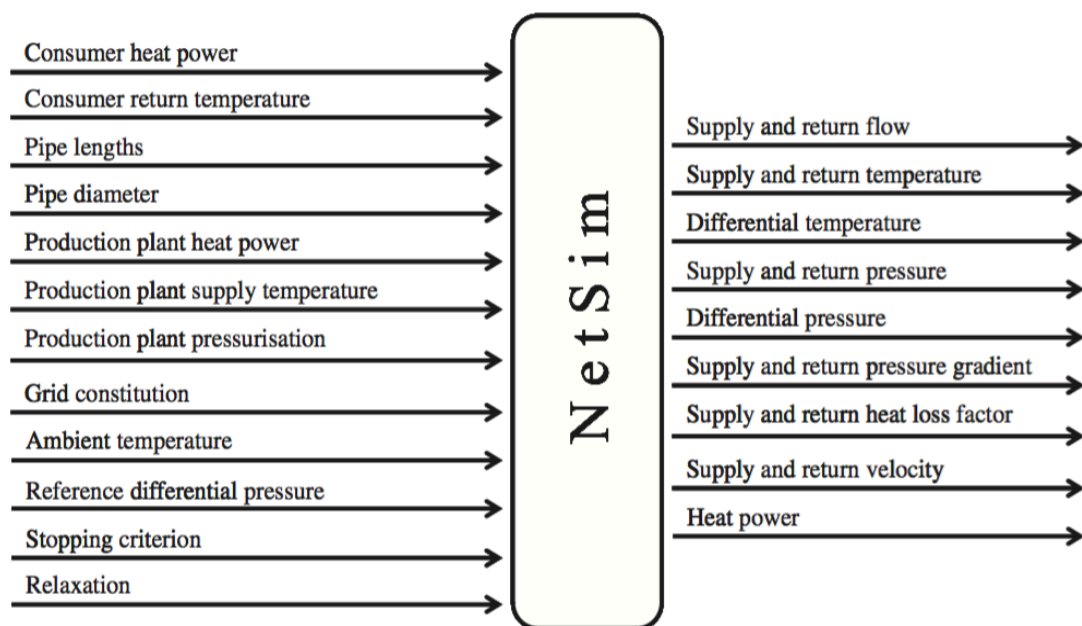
Consumer heat power
Consumer return temperature
Pipe lengths
Pipe diameter
Production plant heat power
Production plant supply temperature
Production plant pressurisation
Grid constitution
Ambient temperature
Reference differential pressure
Stopping criterion
Relaxation

NetSim

Supply and return flow
Supply and return temperature
Differential temperature
Supply and return pressure
Differential pressure
Supply and return pressure gradient
Supply and return heat loss factor
Supply and return velocity
Heat power